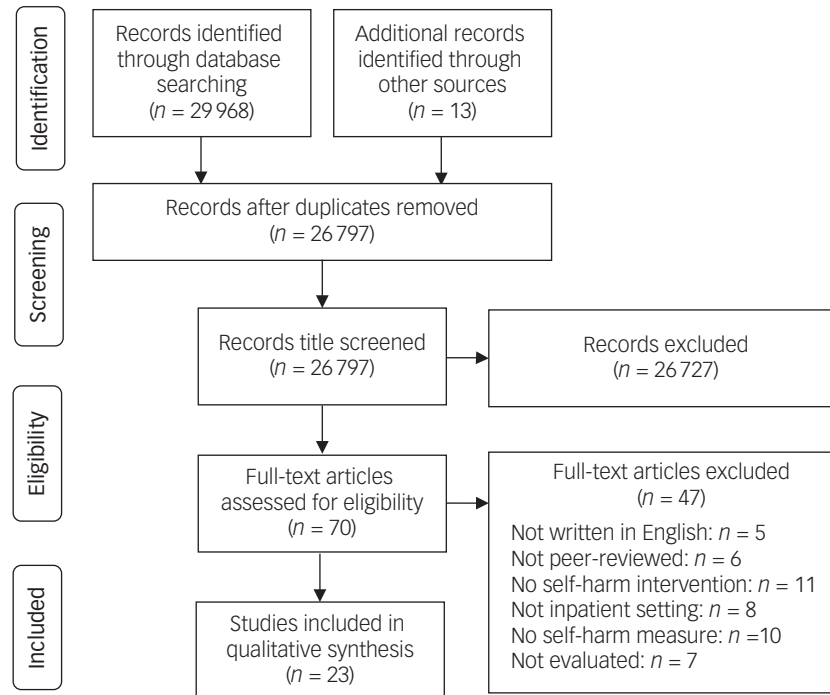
Identification

Records identified through database searching
($n$ = 29 968)

Additional records identified through other sources
($n$ = 13)

Screening

Records after duplicates removed
($n$ = 26 797)

Records title screened
($n$ = 26 797)

Records excluded
($n$ = 26 727)

Eligibility

Full-text articles assessed for eligibility
($n$ = 70)

Full-text articles excluded
($n$ = 47)
Not written in English: $n$ = 5
Not peer-reviewed: $n$ = 6
No self-harm intervention: $n$ = 11
Not inpatient setting: $n$ = 8
No self-harm measure: $n$ =10
Not evaluated: $n$ = 7

Included

Studies included in qualitative synthesis
($n$ = 23)